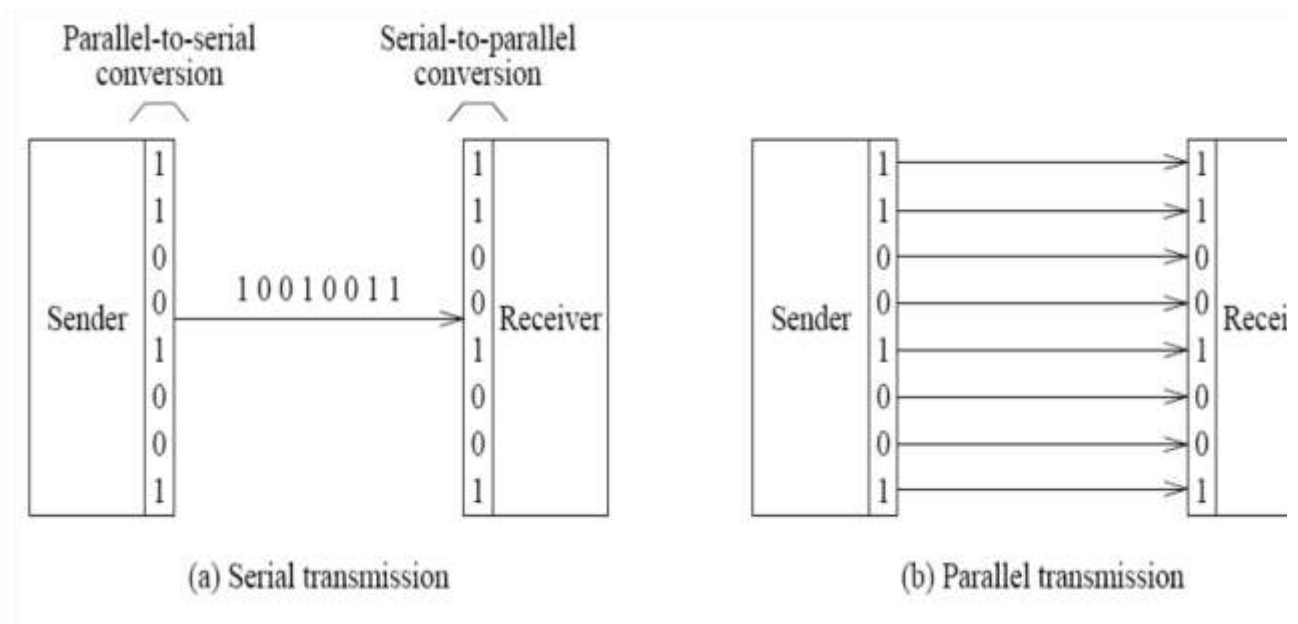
Parallel-to-serial conversion

Serial-to-parallel conversion

Sender

1
1
0
0
1
0
0
1

1 0 0 1 0 0 1 1

1
1
0
0
1
0
0
1

Receiver

Sender

1
1
0
0
1
0
0
1

1
1
0
0
1
0
0
1

Recei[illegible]

(a) Serial transmission

(b) Parallel transmission